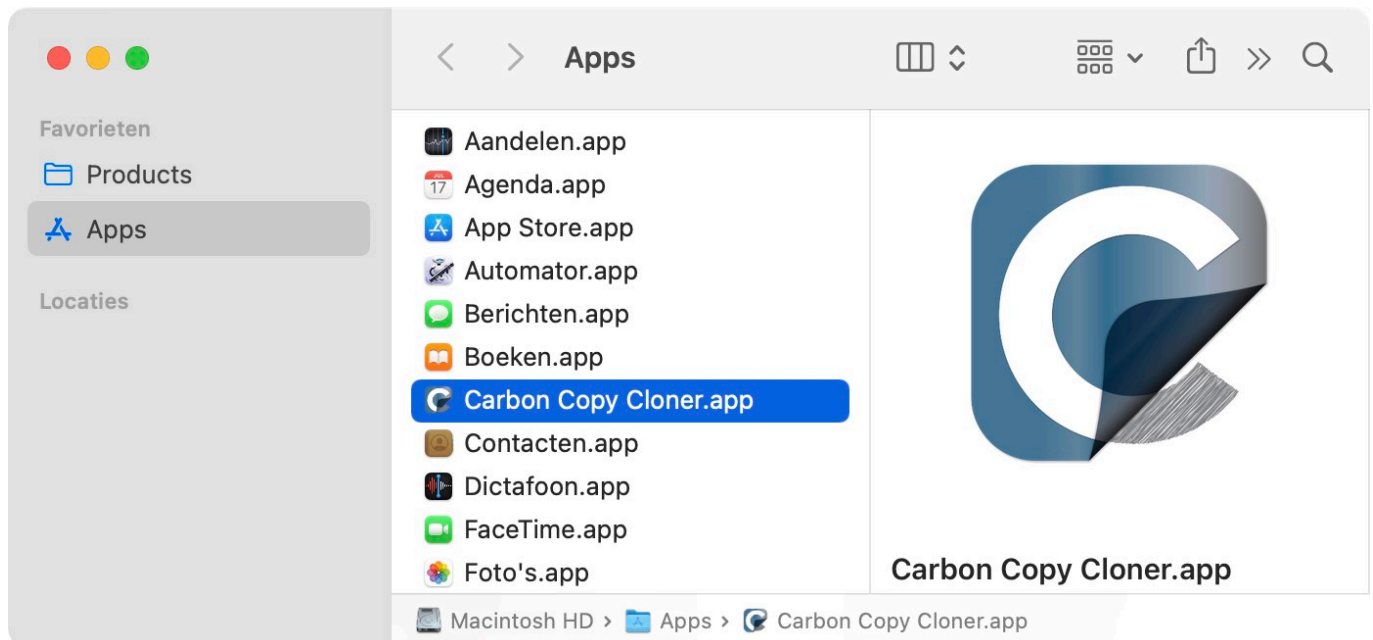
Apps

Favorieten
Products
Apps
Locaties

Aandelen.app
Agenda.app
App Store.app
Automator.app
Berichten.app
Boeken.app
Carbon Copy Cloner.app
Contacten.app
Dictafoon.app
FaceTime.app
Foto's.app

Carbon Copy Cloner.app

Macintosh HD › Apps › Carbon Copy Cloner.app